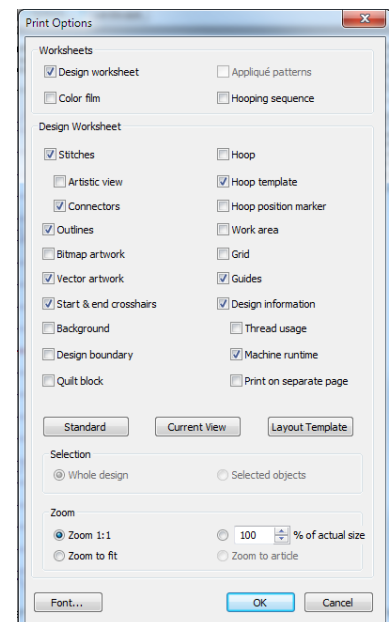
Print Options

Worksheets
Design worksheet
Appliqué patterns
Color film
Hooping sequence

Design Worksheet
Stitches
Hoop
Artistic view
Hoop template
Connectors
Hoop position marker
Outlines
Work area
Bitmap artwork
Grid
Vector artwork
Guides
Start & end crosshairs
Design information
Background
Thread usage
Design boundary
Machine runtime
Quilt block
Print on separate page

Standard
Current View
Layout Template

Selection
Whole design
Selected objects

Zoom
Zoom 1:1
100 % of actual size
Zoom to fit
Zoom to article

Font...
OK
Cancel